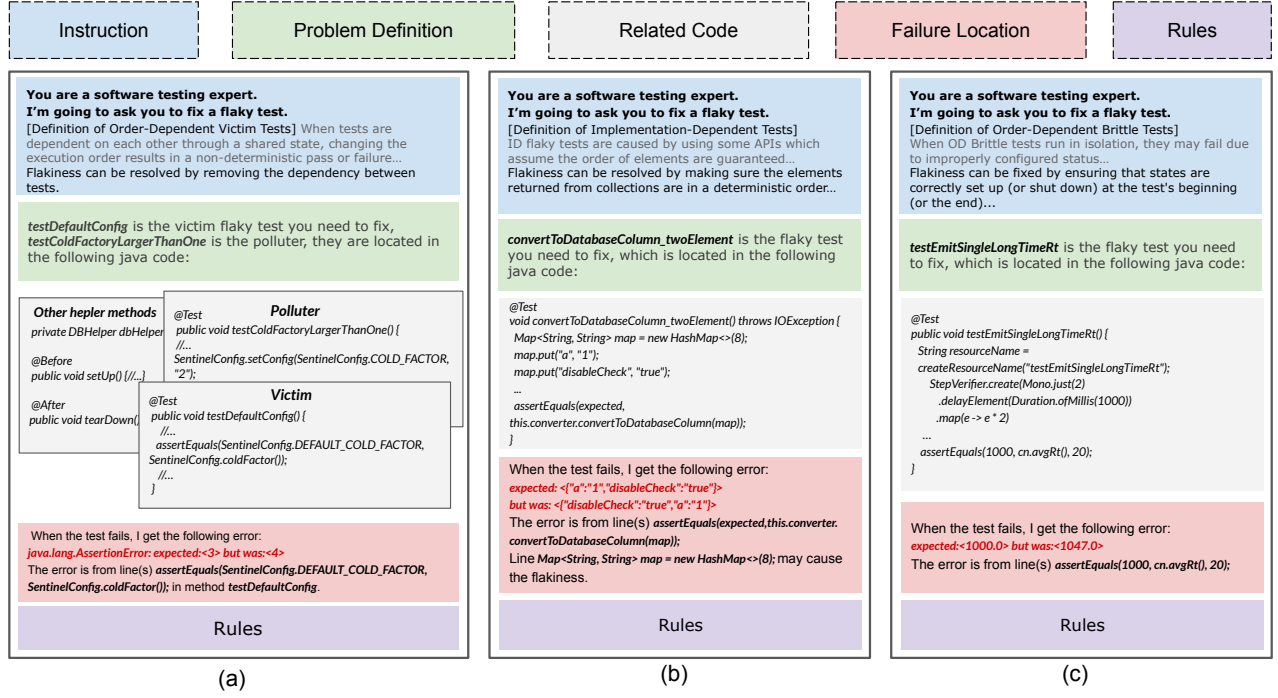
Instruction

Problem Definition

Related Code

Failure Location

Rules

**You are a software testing expert.**
**I'm going to ask you to fix a flaky test.**
[Definition of Order-Dependent Victim Tests] When tests are dependent on each other through a shared state, changing the execution order results in a non-deterministic pass or failure...
Flakiness can be resolved by removing the dependency between tests.

*testDefaultConfig* is the victim flaky test you need to fix, *testColdFactoryLargerThanOne* is the polluter, they are located in the following java code:

Other hepler methods
private DBHelper dbHelper
@Before
public void setUp() {//...}
@After
public void tearDown()

Polluter
@Test
public void testColdFactoryLargerThanOne() {
//...
SentinelConfig.setConfig(SentinelConfig.COLD_FACTOR, "2");

Victim
@Test
public void testDefaultConfig() {
//...
assertEquals(SentinelConfig.DEFAULT_COLD_FACTOR, SentinelConfig.coldFactor());
//...
}

When the test fails, I get the following error:
*java.lang.AssertionError: expected:<3> but was:<4>*
The error is from line(s) *assertEquals(SentinelConfig.DEFAULT_COLD_FACTOR, SentinelConfig.coldFactor());* in method *testDefaultConfig*.

Rules

(a)

**You are a software testing expert.**
**I'm going to ask you to fix a flaky test.**
[Definition of Implementation-Dependent Tests]
ID flaky tests are caused by using some APIs which assume the order of elements are guaranteed...
Flakiness can be resolved by making sure the elements returned from collections are in a deterministic order...

*convertToDatabaseColumn_twoElement* is the flaky test you need to fix, which is located in the following java code:

@Test
void convertToDatabaseColumn_twoElement() throws IOException {
Map<String, String> map = new HashMap<>(8);
map.put("a", "1");
map.put("disableCheck", "true");
...
assertEquals(expected, this.converter.convertToDatabaseColumn(map));
}

When the test fails, I get the following error:
*expected: <{"a":"1","disableCheck":"true"}>*
*but was: <{"disableCheck":"true","a":"1"}>*
The error is from line(s) *assertEquals(expected,this.converter.convertToDatabaseColumn(map));*
Line *Map<String, String> map = new HashMap<>(8);* may cause the flakiness.

Rules

(b)

**You are a software testing expert.**
**I'm going to ask you to fix a flaky test.**
[Definition of Order-Dependent Brittle Tests]
When OD Brittle tests run in isolation, they may fail due to improperly configured status...
Flakiness can be fixed by ensuring that states are correctly set up (or shut down) at the test's beginning (or the end)...

*testEmitSingleLongTimeRt* is the flaky test you need to fix, which is located in the following java code:

@Test
public void testEmitSingleLongTimeRt() {
String resourceName =
createResourceName("testEmitSingleLongTimeRt");
StepVerifier.create(Mono.just(2)
.delayElement(Duration.ofMillis(1000))
.map(e -> e * 2)
...
assertEquals(1000, cn.avgRt(), 20);
}

When the test fails, I get the following error:
*expected:<1000.0> but was:<1047.0>*
The error is from line(s) *assertEquals(1000, cn.avgRt(), 20);*

Rules

(c)